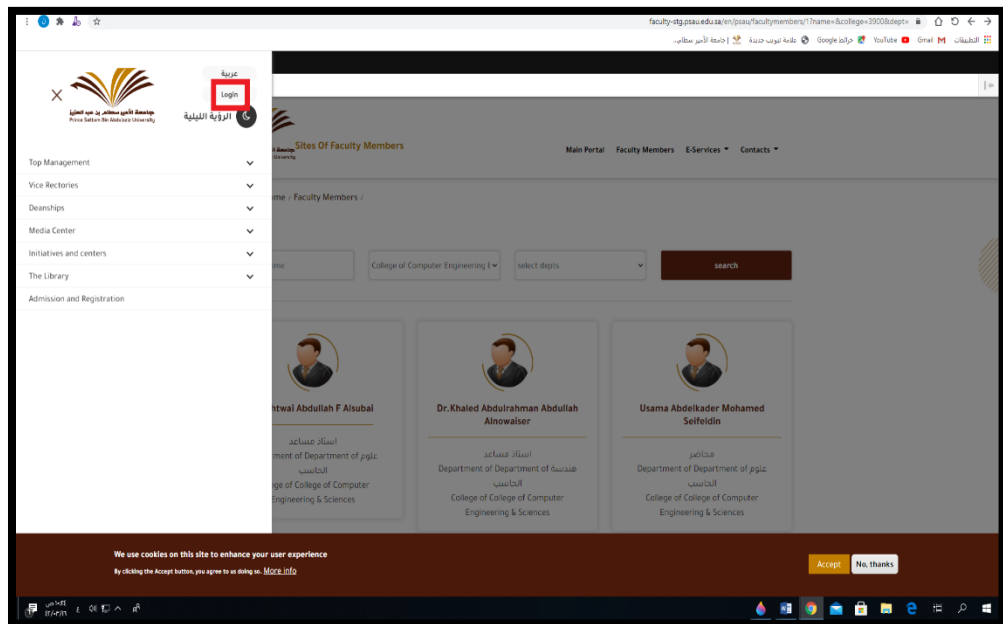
faculty-stg.psau.edu.sa/en/psau/facultymembers/1?name=&college=3900&dept=

التطبيقات Gmail YouTube خرائط Google علامة تبويب جديدة | جامعة الأمير سطام...

عربية

Login

الرؤية الليلية

جامعة الأمير سطام بن عبد العزيز
Prince Sattam Bin Abdulaziz University

Top Management
Vice Rectories
Deanships
Media Center
Initiatives and centers
The Library
Admission and Registration

Sites Of Faculty Members

Main Portal Faculty Members E-Services Contacts

me / Faculty Members /

me
College of Computer Engineering &
select depts
search

htwai Abdullah F Alsubai
استاذ مساعد
rtment of Department of علوم الحاسب
ege of College of Computer Engineering & Sciences

Dr.Khaled Abdulrahman Abdullah Alnowaiser
استاذ مساعد
Department of Department of هندسة الحاسب
College of College of Computer Engineering & Sciences

Usama Abdelkader Mohamed Seifeldin
محاضر
Department of Department of علوم الحاسب
College of College of Computer Engineering & Sciences

We use cookies on this site to enhance your user experience
By clicking the Accept button, you agree to us doing so. More info

Accept
No, thanks